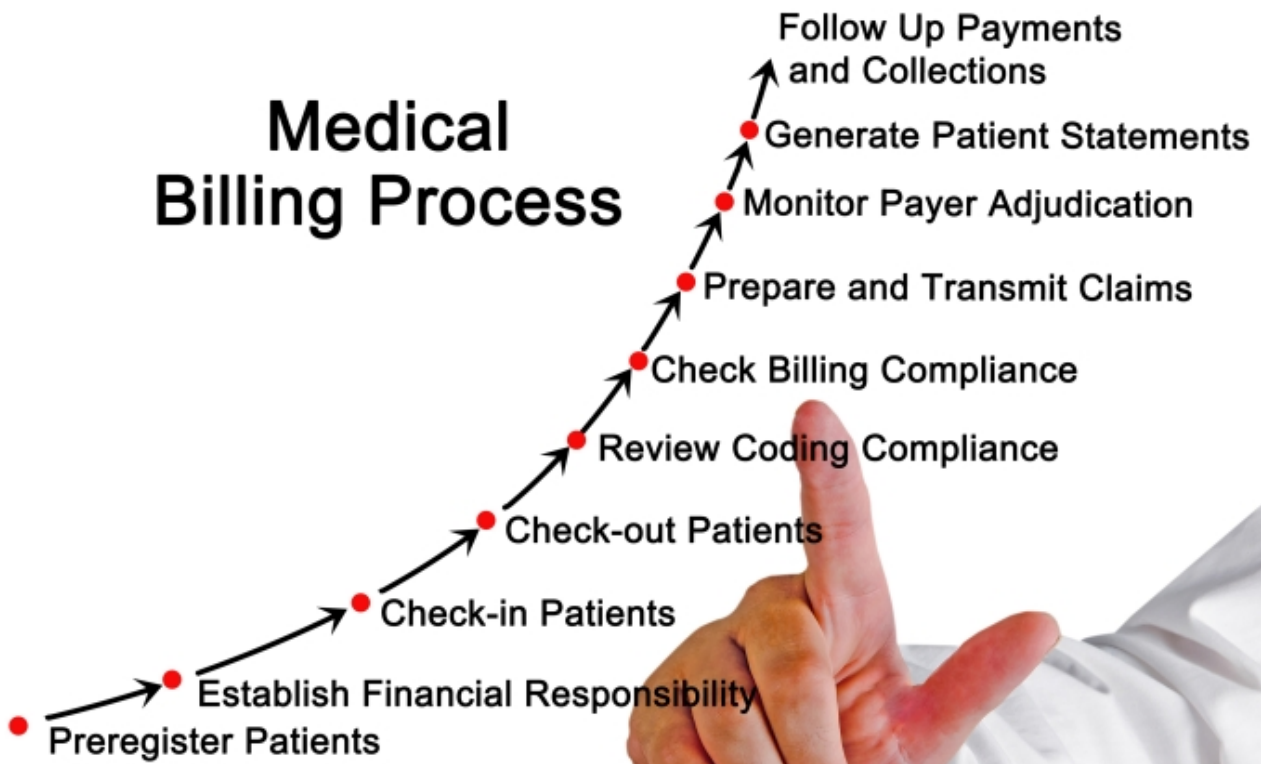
Medical Billing Process

Follow Up Payments and Collections

Generate Patient Statements

Monitor Payer Adjudication

Prepare and Transmit Claims

Check Billing Compliance

Review Coding Compliance

Check-out Patients

Check-in Patients

Establish Financial Responsibility

Preregister Patients